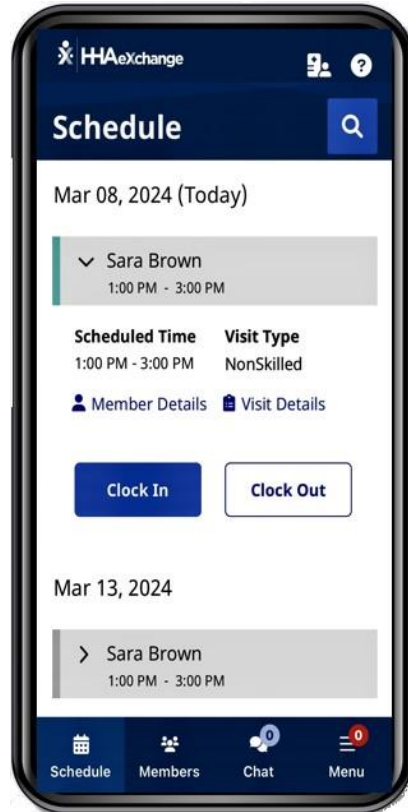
HHAeXchange

Schedule

Mar 08, 2024 (Today)

Sara Brown
1:00 PM - 3:00 PM

Scheduled Time
1:00 PM - 3:00 PM

Visit Type
NonSkilled

Member Details

Visit Details

Clock In

Clock Out

Mar 13, 2024

Sara Brown
1:00 PM - 3:00 PM

Schedule

Members

0
Chat

0
Menu